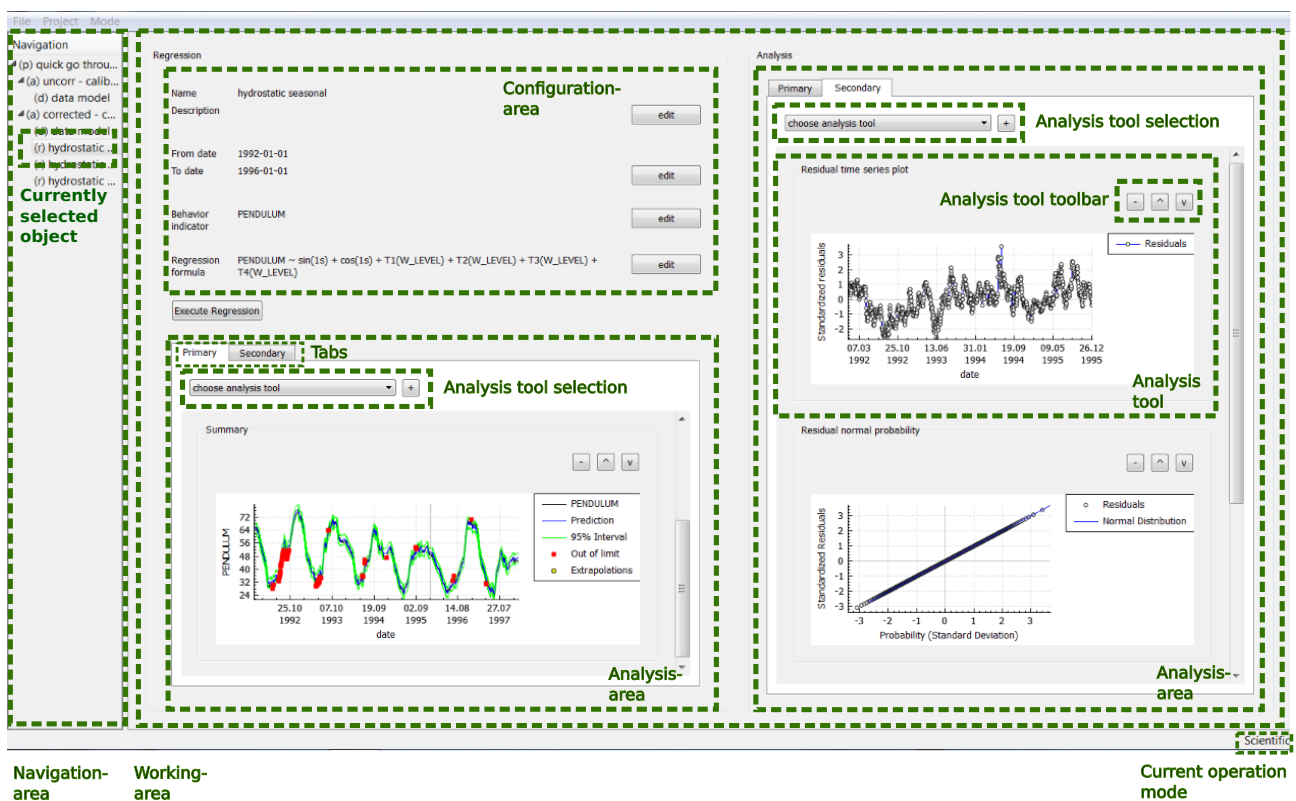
File Project Mode

Navigation
(p) quick go throu...
(a) uncorr - calib...
(d) data model
(a) corrected - c...
(d) data model
(r) hydrostatic ...
(r) hydrostatic ...
(r) hydrostatic ...

Currently selected object

Regression

Configuration-area

Name hydrostatic seasonal
Description
edit

From date 1992-01-01
To date 1996-01-01
edit

Behavior indicator PENDULUM
edit

Regression formula PENDULUM ~ sin(1s) + cos(1s) + T1(W_LEVEL) + T2(W_LEVEL) + T3(W_LEVEL) + T4(W_LEVEL)
edit

Execute Regression

Primary Secondary Tabs

choose analysis tool +
Analysis tool selection

Summary

- ^ v

| PENDULUM
| Prediction
| 95% Interval
| Out of limit
| Extrapolations

PENDULUM
72
64
56
48
40
32
24
25.10 1992
07.10 1993
19.09 1994
02.09 1995
14.08 1996
27.07 1997
date

Analysis-area

Analysis

Primary Secondary

choose analysis tool +
Analysis tool selection

Residual time series plot

Analysis tool toolbar
- ^ v

Residuals

Standardized residuals
1
0
-1
-2
07.03 1992
25.10 1992
13.06 1993
31.01 1994
19.09 1994
09.05 1995
26.12 1995
date

Analysis tool

Residual normal probability

- ^ v

Residuals
Normal Distribution

Standardized Residuals
3
2
1
0
-1
-2
-3
-3 -2 -1 0 1 2 3
Probability (Standard Deviation)

Analysis-area

Scientific

Navigation-area

Working-area

Current operation mode